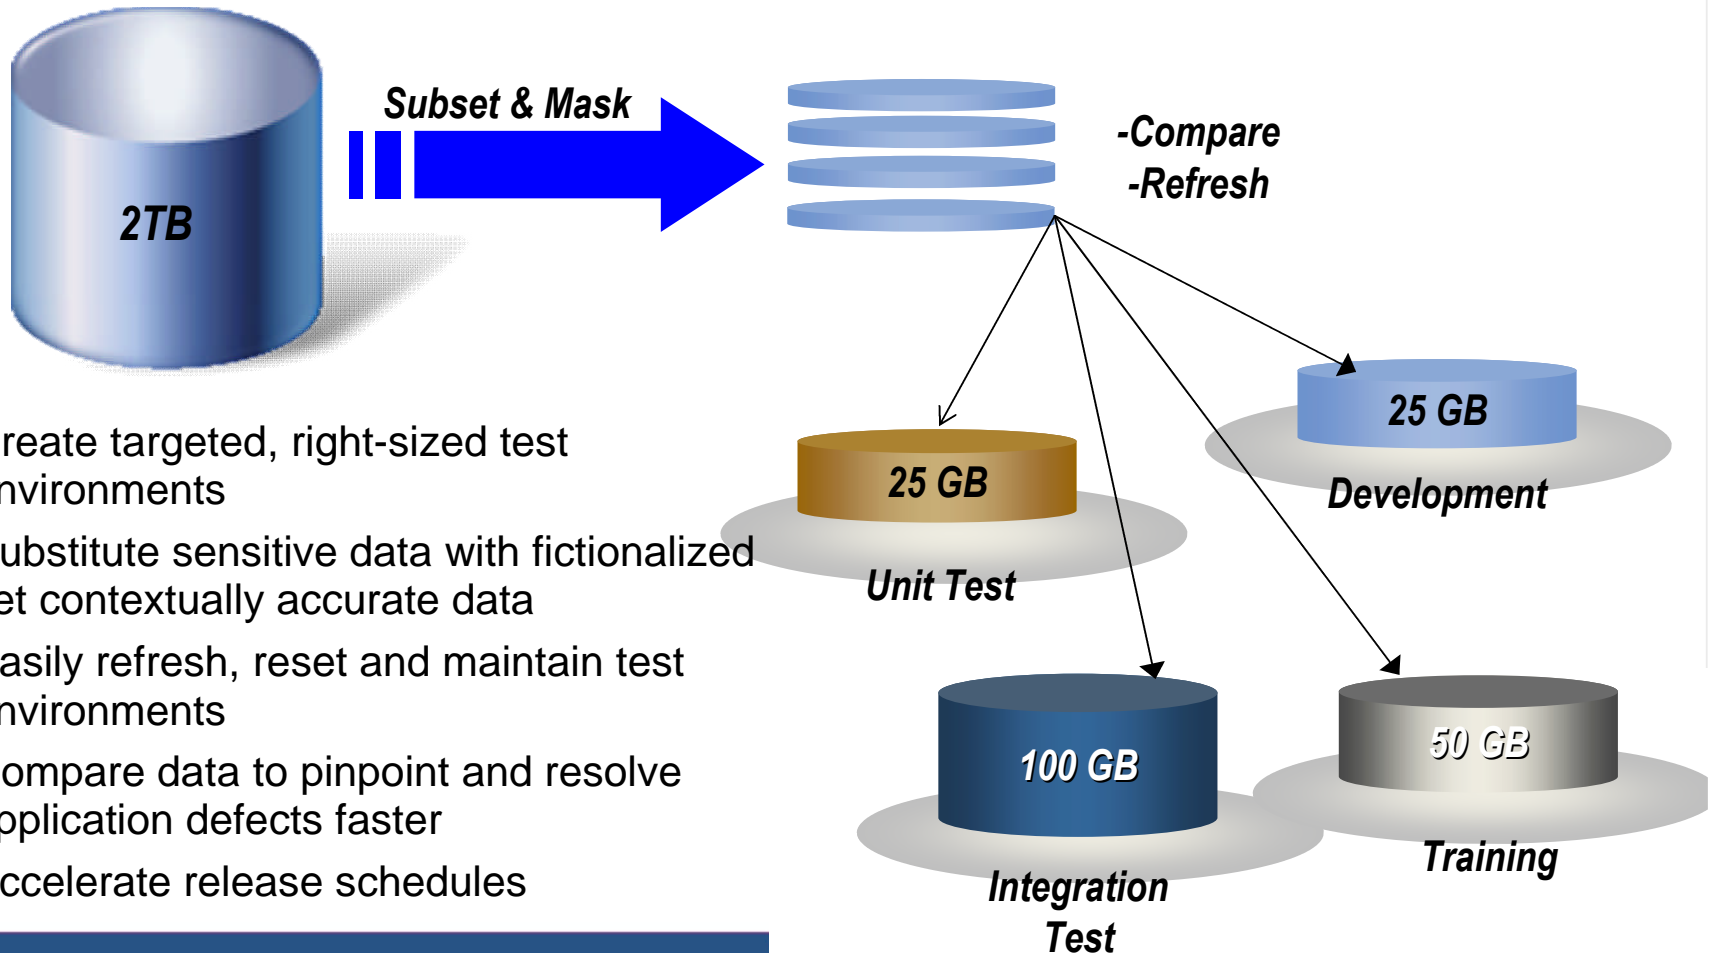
2TB

Subset & Mask

-Compare
-Refresh

25 GB

Development

25 GB

Unit Test

100 GB

Integration Test

50 GB

Training

reate targeted, right-sized test nvironments

ubstitute sensitive data with fictionalized et contextually accurate data

asily refresh, reset and maintain test nvironments

ompare data to pinpoint and resolve pplication defects faster

ccelerate release schedules